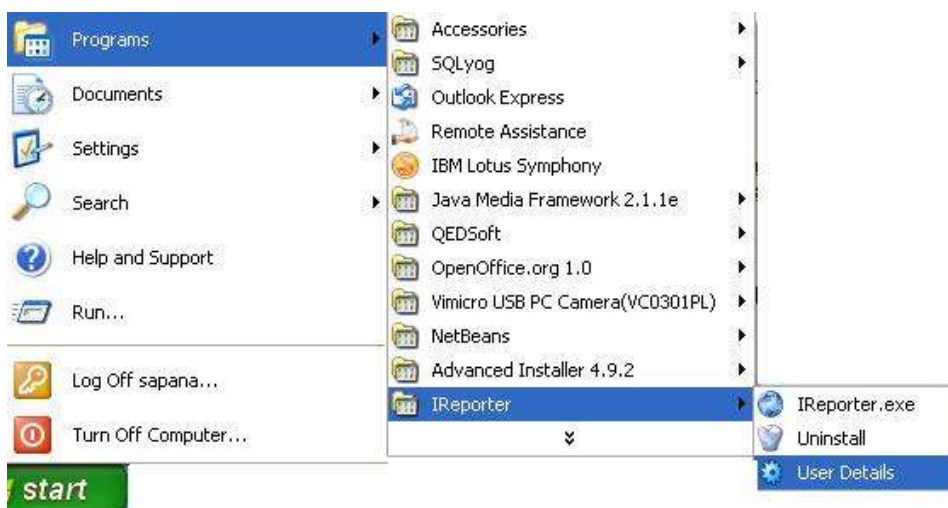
Programs
Documents
Settings
Search
Help and Support
Run...
Log Off sapana...
Turn Off Computer...
start

Accessories
SQLyog
Outlook Express
Remote Assistance
IBM Lotus Symphony
Java Media Framework 2.1.1e
QEDSoft
OpenOffice.org 1.0
Vimicro USB PC Camera(VC0301PL)
NetBeans
Advanced Installer 4.9.2
IReporter
¥

IReporter.exe
Uninstall
User Details